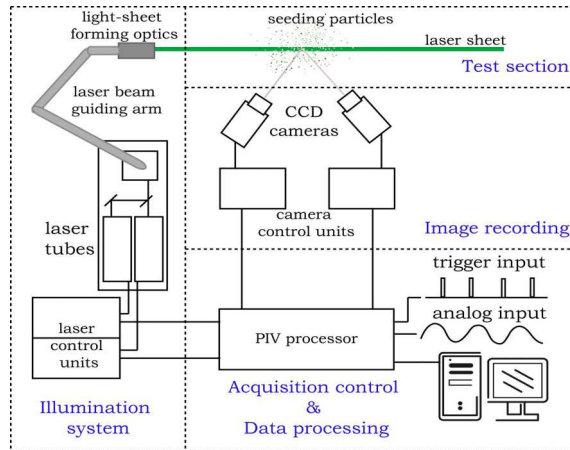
light-sheet forming optics

seeding particles

laser sheet

Test section

laser beam guiding arm

CCD cameras

laser tubes

camera control units

Image recording

trigger input

analog input

laser control units

PIV processor

Illumination system

Acquisition control & Data processing